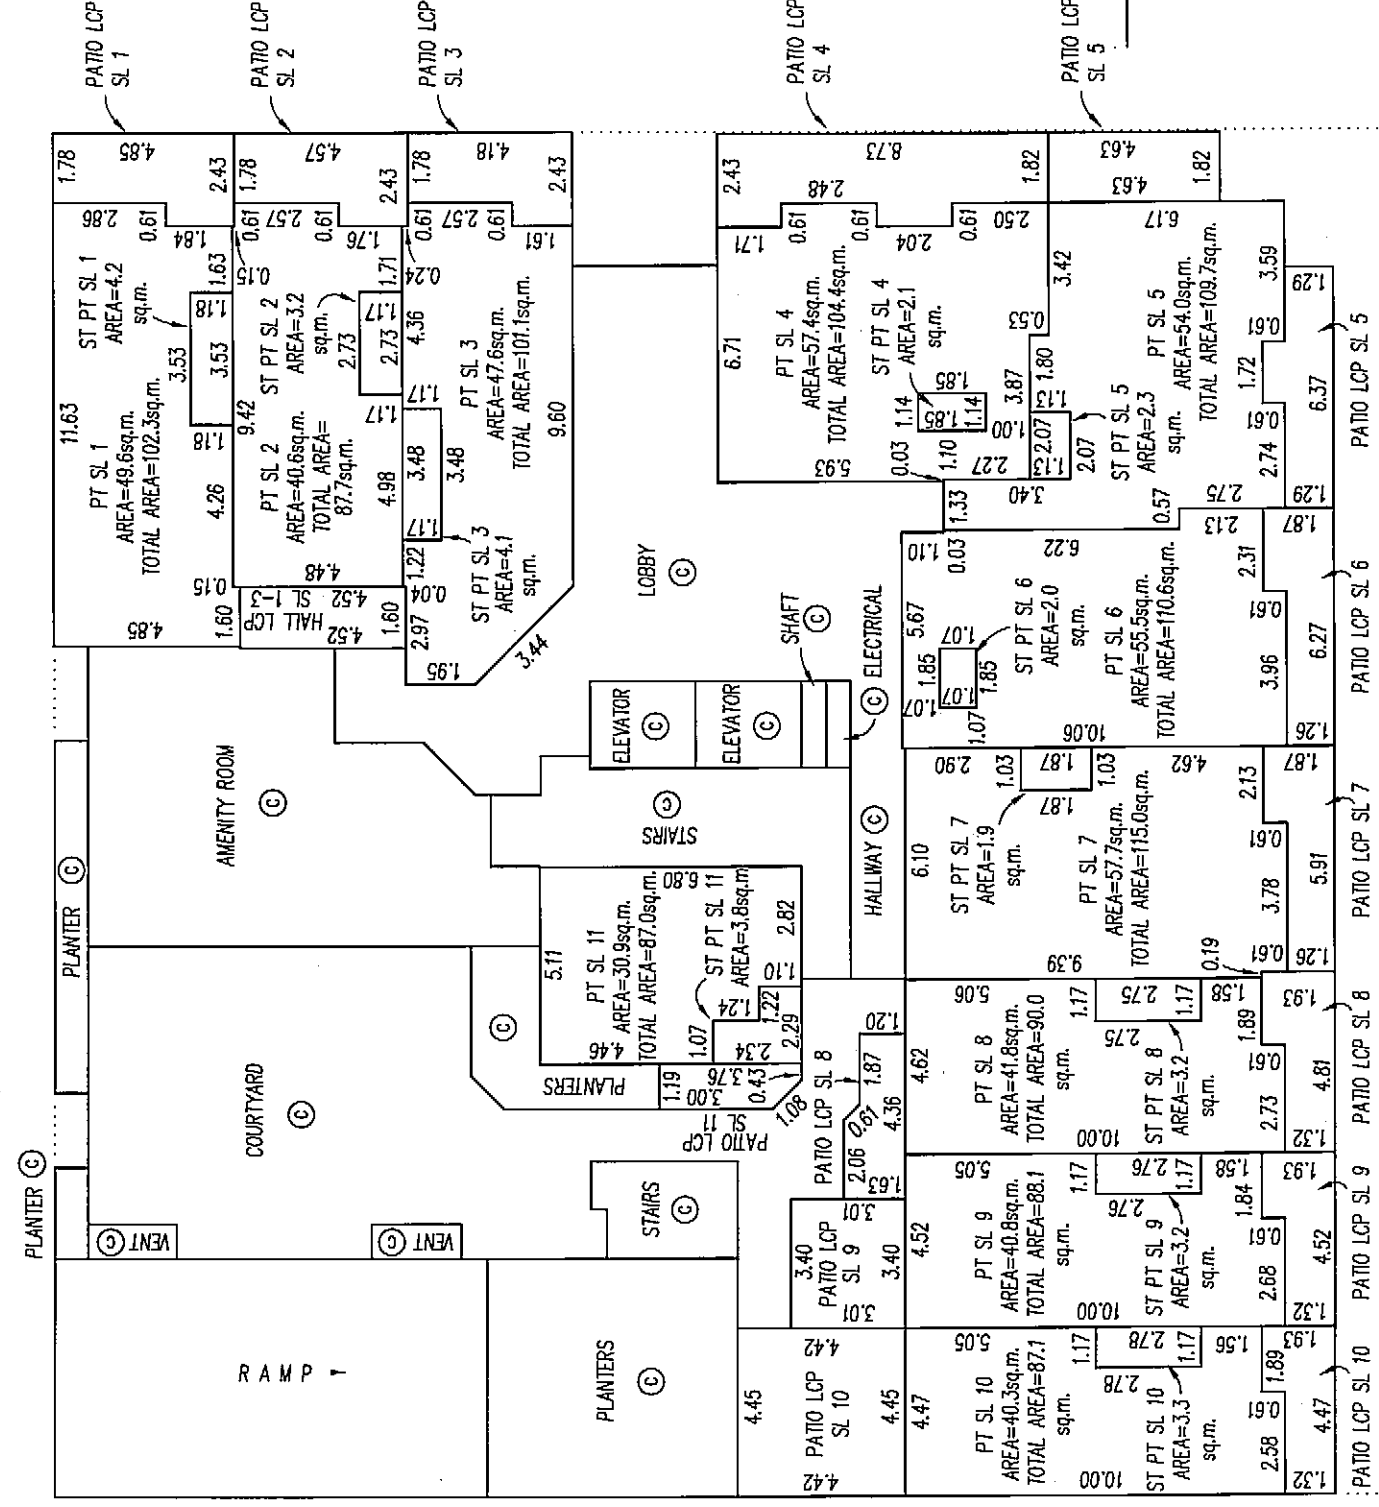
PATIO LCP SL 1
PATIO LCP SL 2
PATIO LCP SL 3
PATIO LCP SL 4
PATIO LCP SL 5

1.78 4.85 2.43
2.86 0.61 1.84
1.63 1.18 3.53 3.53 1.18
11.63
ST PT SL 1 AREA=4.2 sq.m.
PT SL 1 AREA=49.6sq.m. TOTAL AREA=102.3sq.m.
4.26 0.15 1.60 4.85

1.78 4.57 2.43
0.61 2.57 0.61 1.76 0.15 1.71 1.17 2.73 2.73 1.17
9.42
ST PT SL 2 AREA=3.2 sq.m.
PT SL 2 AREA=40.6sq.m. TOTAL AREA= 87.7sq.m.
4.36 1.17 4.98 3.48 3.48 1.17 4.48
HALL LCP SL 1-3 4.52 4.52 1.60

1.78 4.18 2.43
0.61 2.57 0.61 1.61 0.24
PT SL 3 AREA=47.6sq.m. TOTAL AREA=101.1sq.m.
9.60
1.22 0.04 2.97
ST PT SL 3 AREA=4.1 sq.m.
1.95 3.44

2.43 8.73 1.82 2.48
1.71 0.61 0.61 2.04 0.61 2.50
6.71
PT SL 4 AREA=57.4sq.m. TOTAL AREA=104.4sq.m.
ST PT SL 4 AREA=2.1 sq.m.
0.53 1.85 1.14 1.85 1.14 1.10 1.00 3.87
5.63 0.03 2.27 3.40 1.33

4.63 4.63 1.82
6.17 3.42 3.59 1.29
PT SL 5 AREA=54.0sq.m. TOTAL AREA=109.7sq.m.
1.80 1.13 2.07 1.22 2.07
ST PT SL 5 AREA=2.3 sq.m.
0.61 1.72 0.61 2.74 6.37 1.29 2.75 0.57
PATIO LCP SL 5

1.10 0.03 6.22 2.13 1.87 2.31
5.67 1.07 1.85 1.85 1.07 1.07
ST PT SL 6 AREA=2.0 sq.m.
PT SL 6 AREA=55.5sq.m. TOTAL AREA=110.6sq.m.
0.61 6.27 3.96 10.06 1.26
PATIO LCP SL 6

LOBBY ©
SHAFT ©
ELECTRICAL ©
ELEVATOR ©
ELEVATOR ©
STAIRS ©
AMENITY ROOM ©
HALLWAY ©

2.90 1.03 1.87 1.87 1.03 4.62 1.87 2.13
6.10
ST PT SL 7 AREA=1.9 sq.m.
PT SL 7 AREA=57.7sq.m. TOTAL AREA=115.0sq.m.
0.61 5.91 3.78 9.39 0.19 0.61 1.26
PATIO LCP SL 7

6.80 5.11 2.82
PT SL 11 AREA=30.9sq.m. TOTAL AREA=87.0sq.m.
ST PT SL 11 AREA=3.8sq.m.
1.10 1.24 1.22 1.07 2.29 4.46 2.34
PLANTERS
1.19 3.76 3.00 0.43 1.08
PATIO LCP SL 11

PLANTER ©
COURTYARD ©

1.20 1.87 4.36 0.61 2.06
PATIO LCP SL 8
5.06 4.62 1.17 2.75 1.17
PT SL 8 AREA=41.8sq.m. TOTAL AREA=90.0 sq.m.
2.75 ST PT SL 8 AREA=3.2 sq.m.
10.00 1.58 1.89 0.61 2.73 1.93 4.81 1.32
PATIO LCP SL 8

1.63 3.01 3.40 PATIO LCP SL 9 3.40 3.01
STAIRS ©
VENT © VENT ©
5.05 4.52 1.17 2.76 1.17
PT SL 9 AREA=40.8sq.m. TOTAL AREA=88.1 sq.m.
2.76 ST PT SL 9 AREA=3.2 sq.m.
10.00 1.58 1.84 0.61 2.68 1.93 4.52 1.32
PATIO LCP SL 9

PLANTER ©
RAMP
PLANTERS ©

4.45 4.42 PATIO LCP SL 10 4.45 4.42
5.05 4.47 1.17 2.78 1.17
PT SL 10 AREA=40.3sq.m. TOTAL AREA=87.1 sq.m.
2.78 ST PT SL 10 AREA=3.3 sq.m.
10.00 1.56 1.89 0.61 2.58 1.93 4.47 1.32
PATIO LCP SL 10